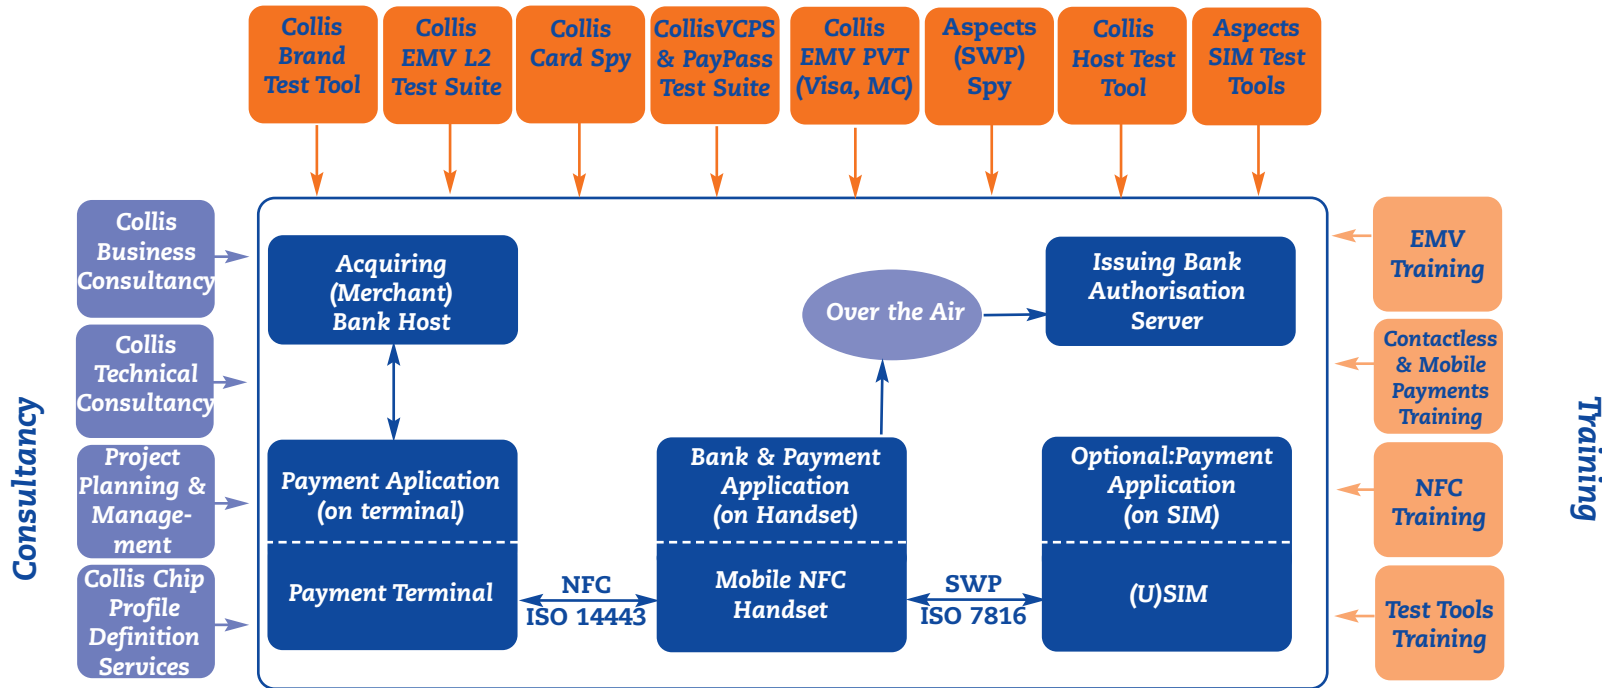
Collis Brand Test Tool

Collis EMV L2 Test Suite

Collis Card Spy

CollisVCPS & PayPass Test Suite

Collis EMV PVT (Visa, MC)

Aspects (SWP) Spy

Collis Host Test Tool

Aspects SIM Test Tools

Consultancy

Collis Business Consultancy

Collis Technical Consultancy

Project Planning & Management

Collis Chip Profile Definition Services

Acquiring (Merchant) Bank Host

Over the Air

Issuing Bank Authorisation Server

Payment Aplication (on terminal)

Payment Terminal

NFC ISO 14443

Bank & Payment Application (on Handset)

Mobile NFC Handset

SWP ISO 7816

Optional:Payment Application (on SIM)

(U)SIM

EMV Training

Contactless & Mobile Payments Training

NFC Training

Test Tools Training

Training